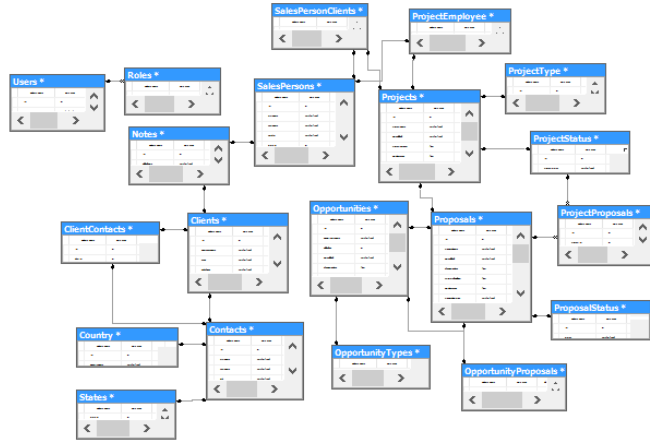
SalesPersonClients *

ProjectEmployee *

Users *

Roles *

SalesPersons *

Projects *

ProjectType *

Notes *

ProjectStatus *

ClientContacts *

Clients *

Opportunities *

Proposals *

ProjectProposals *

ProposalStatus *

Country *

Contacts *

OpportunityTypes *

OpportunityProposals *

States *